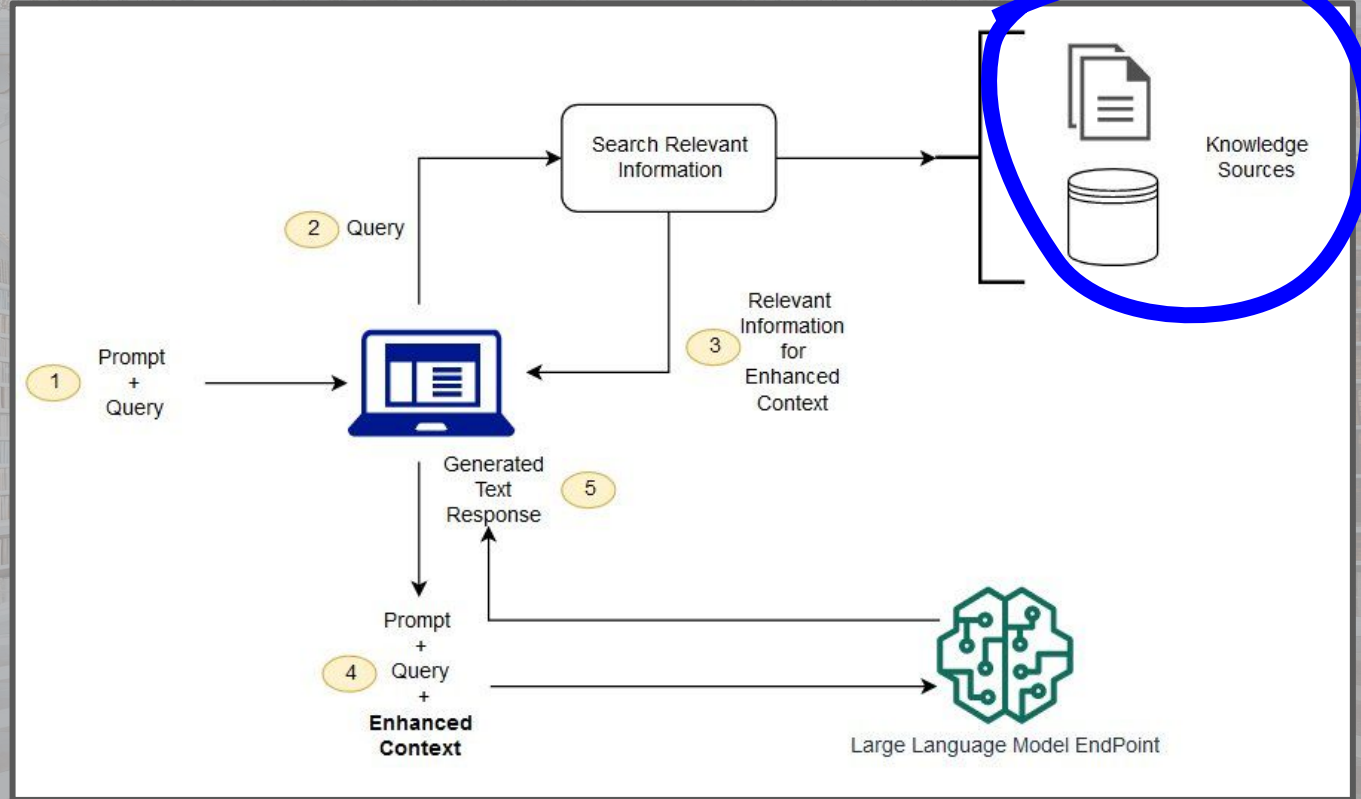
Search Relevant Information

Knowledge Sources

2 Query

Relevant Information for Enhanced Context 3

1 Prompt + Query

Generated Text Response 5

Prompt + Query + **Enhanced Context** 4

Large Language Model EndPoint